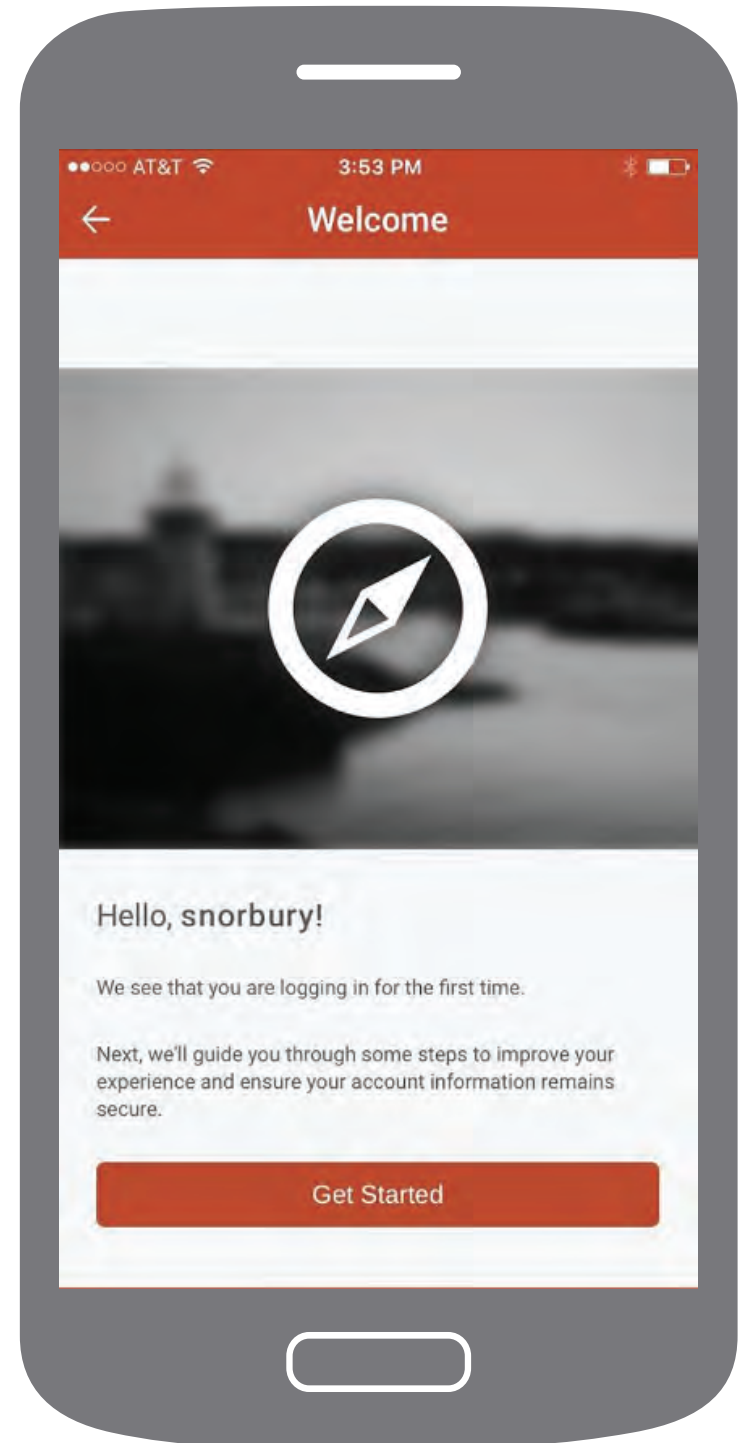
●●○○○ AT&T 3:53 PM

← Welcome

Hello, snorbury!

We see that you are logging in for the first time.

Next, we'll guide you through some steps to improve your experience and ensure your account information remains secure.

Get Started